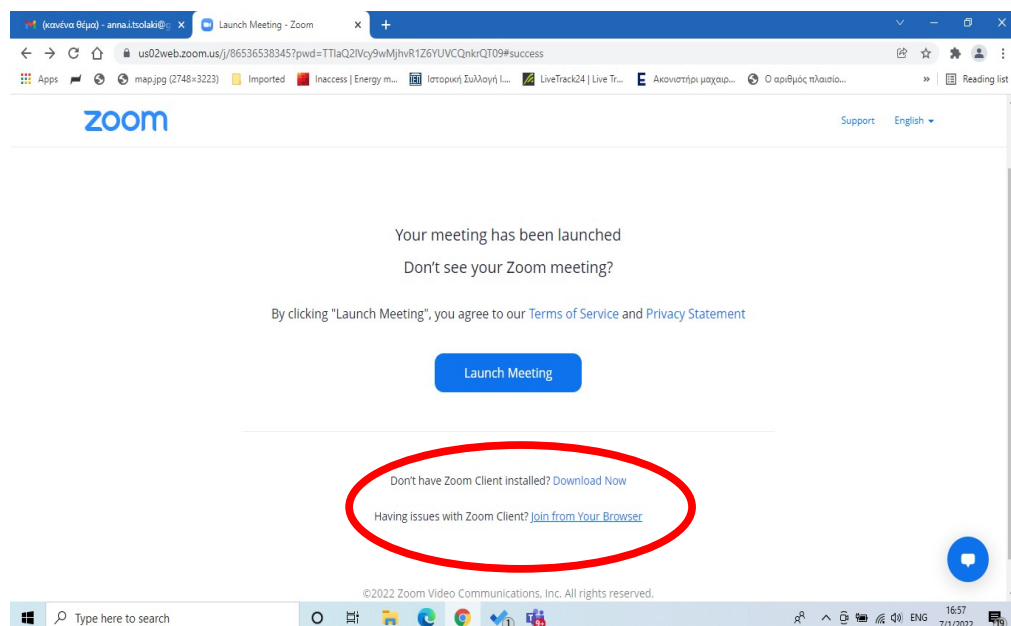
(κανένα θέμα) - anna.i.tsolaki@
Launch Meeting - Zoom
us02web.zoom.us/j/86536538345?pwd=TTlaQ2lVcy9wMjhvR1Z6YUVCQnkrQT09#success
Apps map.jpg (2748×3223) Imported Inaccess | Energy m... Ιστορική Συλλογή I... LiveTrack24 | Live Tr... Ακονιστήρι μαχαιρ... Ο αριθμός πλαισίο... » Reading list

zoom
Support English

Your meeting has been launched

Don't see your Zoom meeting?

By clicking "Launch Meeting", you agree to our Terms of Service and Privacy Statement

Launch Meeting

Don't have Zoom Client installed? Download Now

Having issues with Zoom Client? Join from Your Browser

©2022 Zoom Video Communications, Inc. All rights reserved.

Type here to search
ENG 16:57 7/1/2022